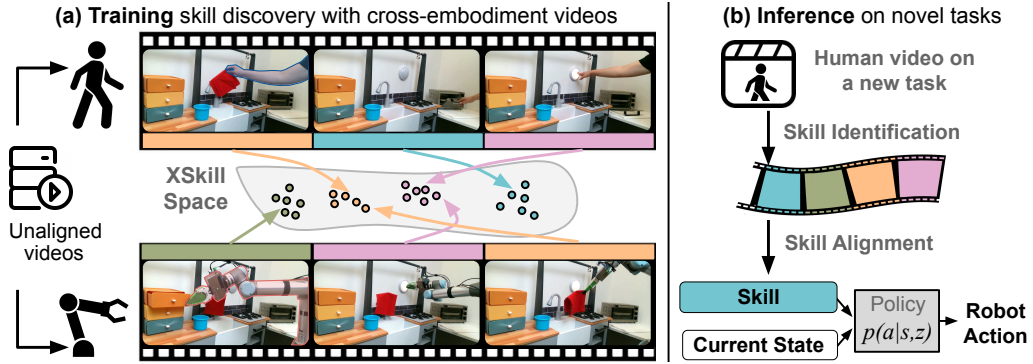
(a) Training skill discovery with cross-embodiment videos

XSkill Space

Unaligned videos

(b) Inference on novel tasks

Human video on a new task

Skill Identification

Skill Alignment

Skill

Current State

Policy $p(a|s,z)$

Robot Action